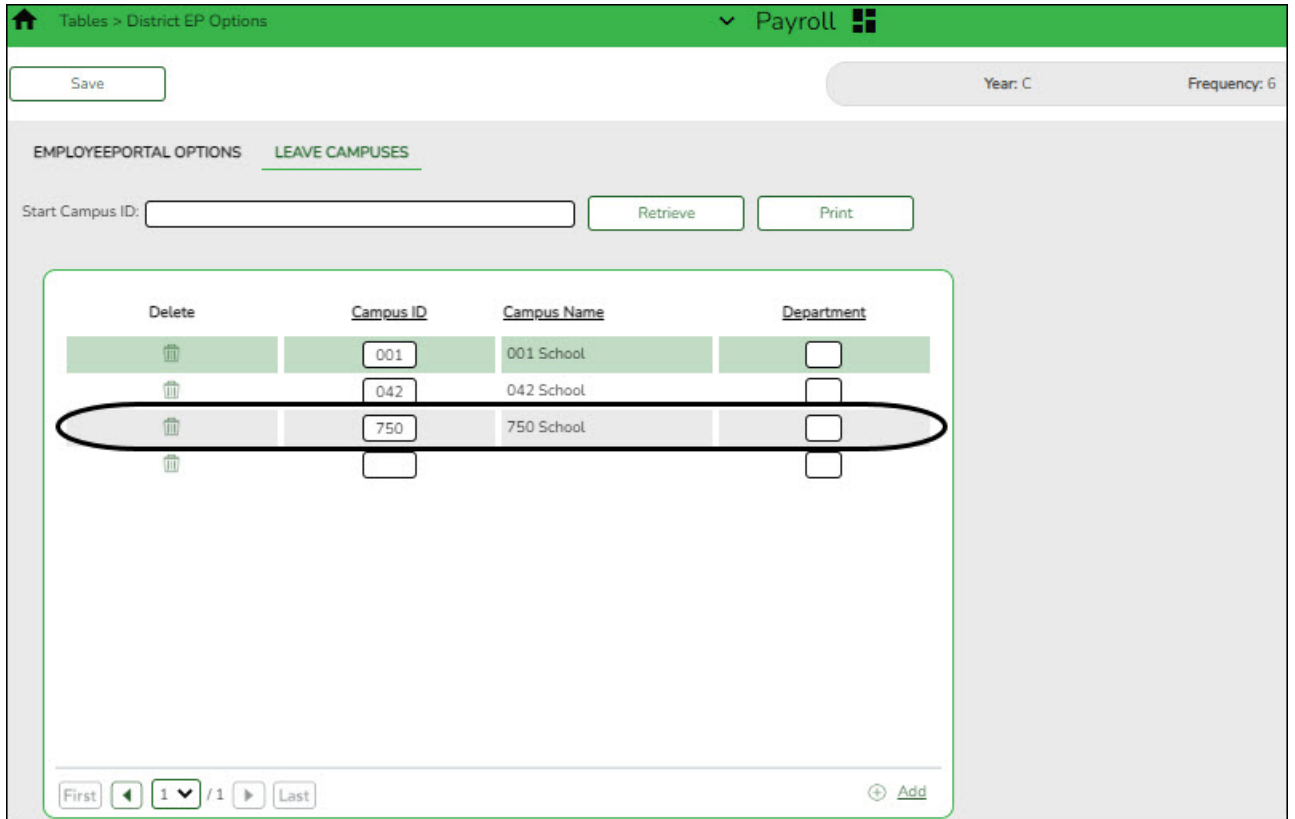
Tables > District EP Options

Payroll

Save

Year: C

Frequency: 6

EMPLOYEEPORTAL OPTIONS

LEAVE CAMPUSES

Start Campus ID:

Retrieve

Print

| Delete | Campus ID | Campus Name | Department |
|---|---|---|---|
| | 001 | 001 School | |
| | 042 | 042 School | |
| | 750 | 750 School | |
| | | | |

First 1 /1 Last

Add